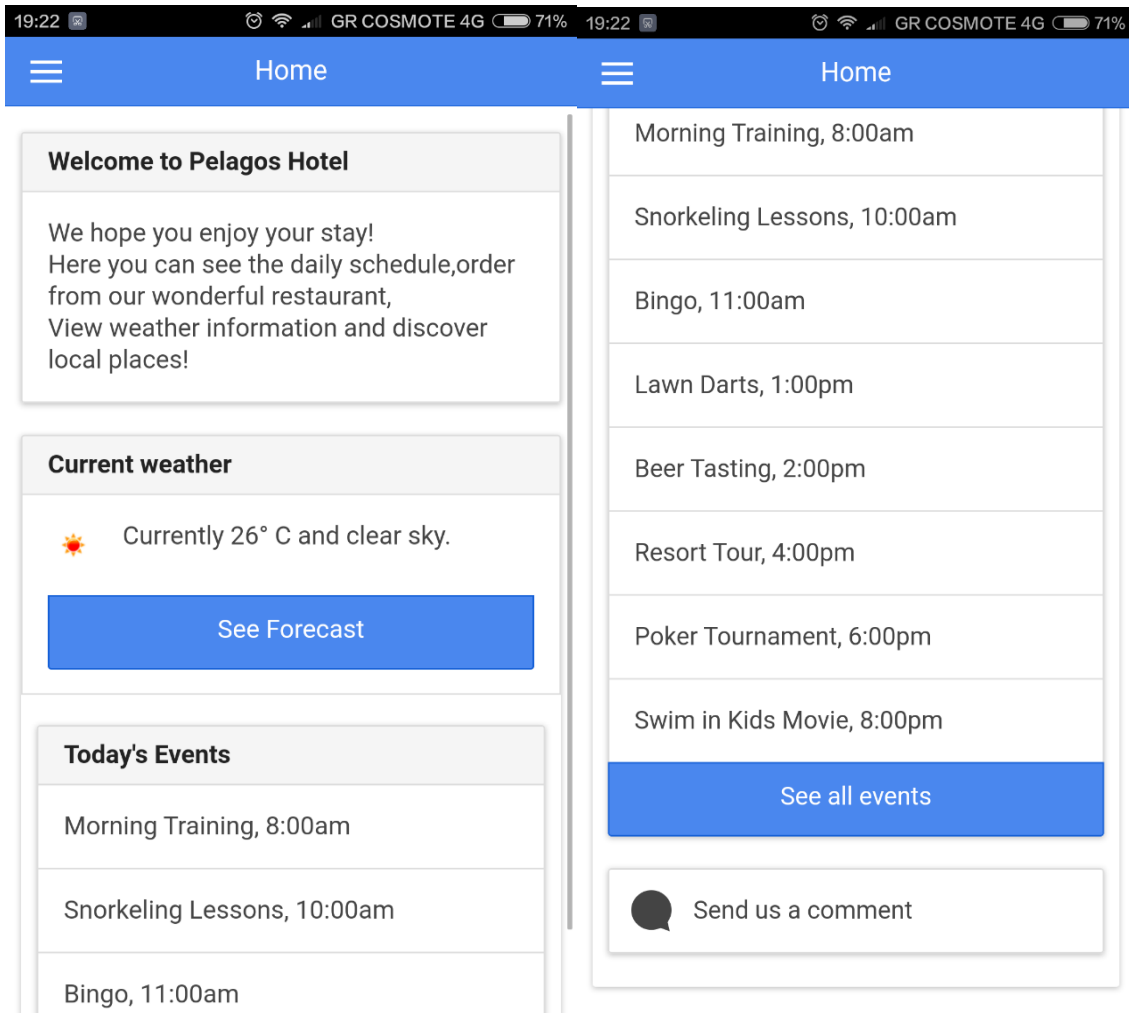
19:22 GR COSMOTE 4G 71%

Home

Welcome to Pelagos Hotel

We hope you enjoy your stay!
Here you can see the daily schedule,order from our wonderful restaurant,
View weather information and discover local places!

Current weather

Currently 26° C and clear sky.

See Forecast

Today's Events

Morning Training, 8:00am

Snorkeling Lessons, 10:00am

Bingo, 11:00am

19:22 GR COSMOTE 4G 71%

Home

Morning Training, 8:00am

Snorkeling Lessons, 10:00am

Bingo, 11:00am

Lawn Darts, 1:00pm

Beer Tasting, 2:00pm

Resort Tour, 4:00pm

Poker Tournament, 6:00pm

Swim in Kids Movie, 8:00pm

See all events

Send us a comment